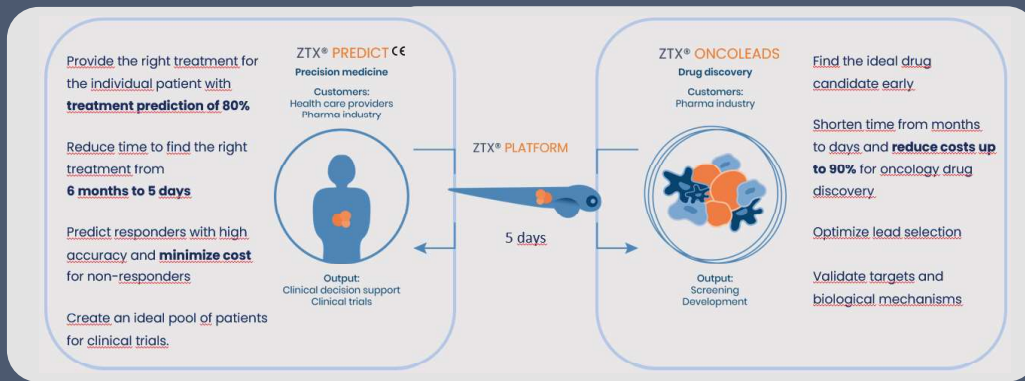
Provide the right treatment for the individual patient with **treatment prediction of 80%**

Reduce time to find the right treatment from **6 months to 5 days**

Predict responders with high accuracy and **minimize cost** for non-responders

Create an ideal pool of patients for clinical trials.

ZTX® PREDICT CE
Precision medicine

Customers:
Health care providers
Pharma industry

Output:
Clinical decision support
Clinical trials

ZTX® PLATFORM

5 days

ZTX® ONCOLEADS
Drug discovery

Customers:
Pharma industry

Output:
Screening
Development

Find the ideal drug candidate early

Shorten time from months to days and **reduce costs up to 90%** for oncology drug discovery

Optimize lead selection

Validate targets and biological mechanisms